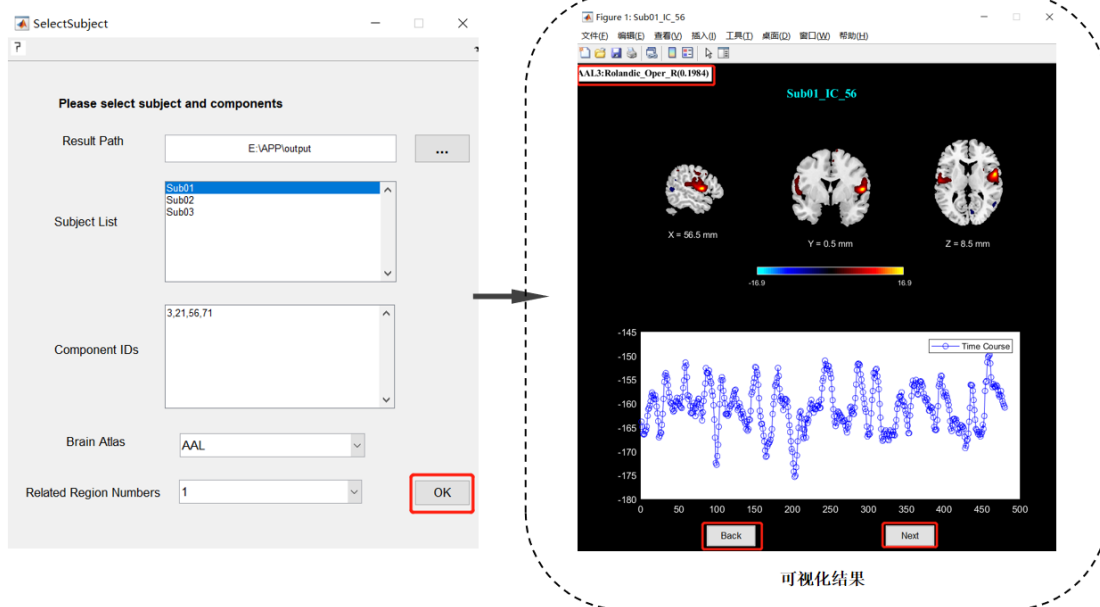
SelectSubject

?

Please select subject and components

Result Path E:\APP\output ...

Subject List
Sub01
Sub02
Sub03

Component IDs 3,21,56,71

Brain Atlas AAL

Related Region Numbers 1

OK

Figure 1: Sub01_IC_56

文件(F) 编辑(E) 查看(V) 插入(I) 工具(T) 桌面(D) 窗口(W) 帮助(H)

AAL3:Rolandic_Oper_R(0.1984)

Sub01_IC_56

X = 56.5 mm

Y = 0.5 mm

Z = 8.5 mm

-16.9

16.9

Time Course

-145
-150
-155
-160
-165
-170
-175
-180

0 50 100 150 200 250 300 350 400 450 500

Back

Next

可视化结果